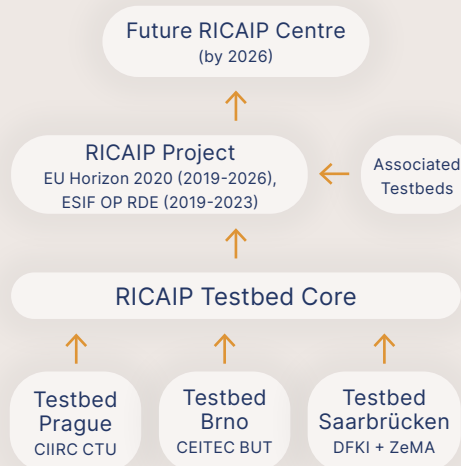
Future RICAIP Centre
(by 2026)

RICAIP Project
EU Horizon 2020 (2019-2026), ESIF OP RDE (2019-2023)

Associated Testbeds

RICAIP Testbed Core

Testbed Prague
CIIRC CTU

Testbed Brno
CEITEC BUT

Testbed Saarbrücken
DFKI + ZeMA